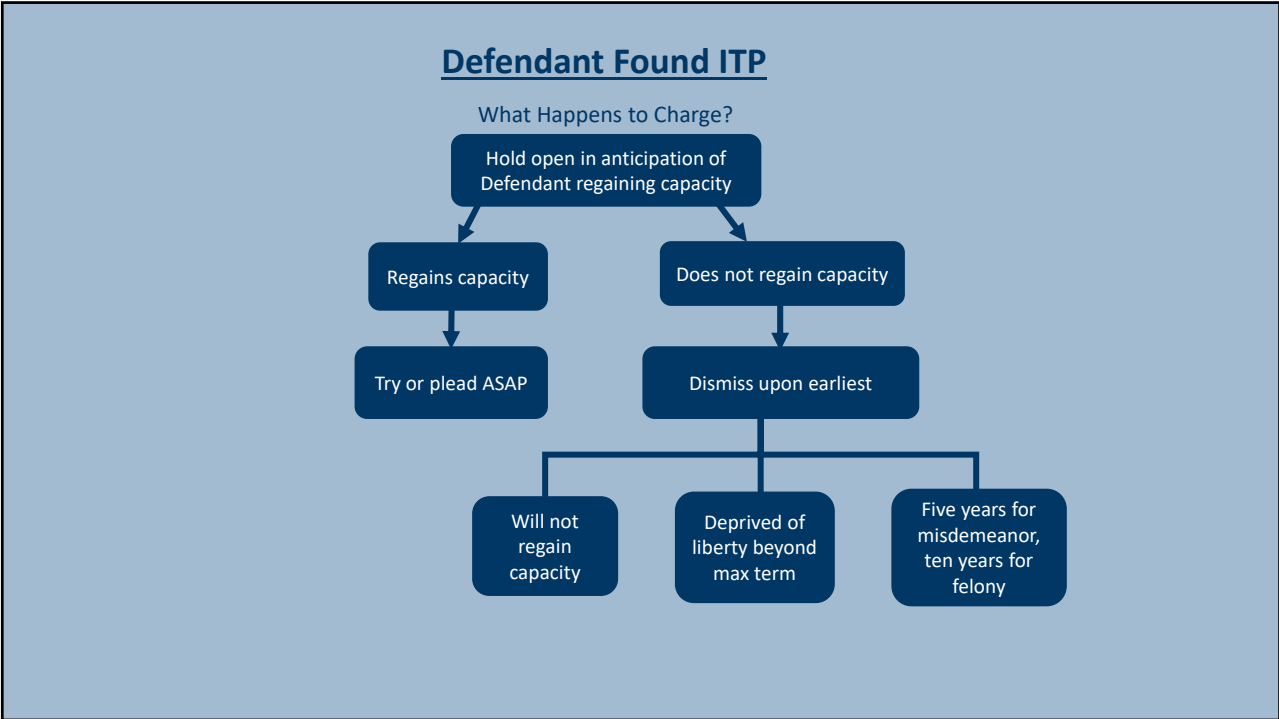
Defendant Found ITP

What Happens to Charge?

Hold open in anticipation of Defendant regaining capacity

Regains capacity

Does not regain capacity

Try or plead ASAP

Dismiss upon earliest

Will not regain capacity

Deprived of liberty beyond max term

Five years for misdemeanor, ten years for felony